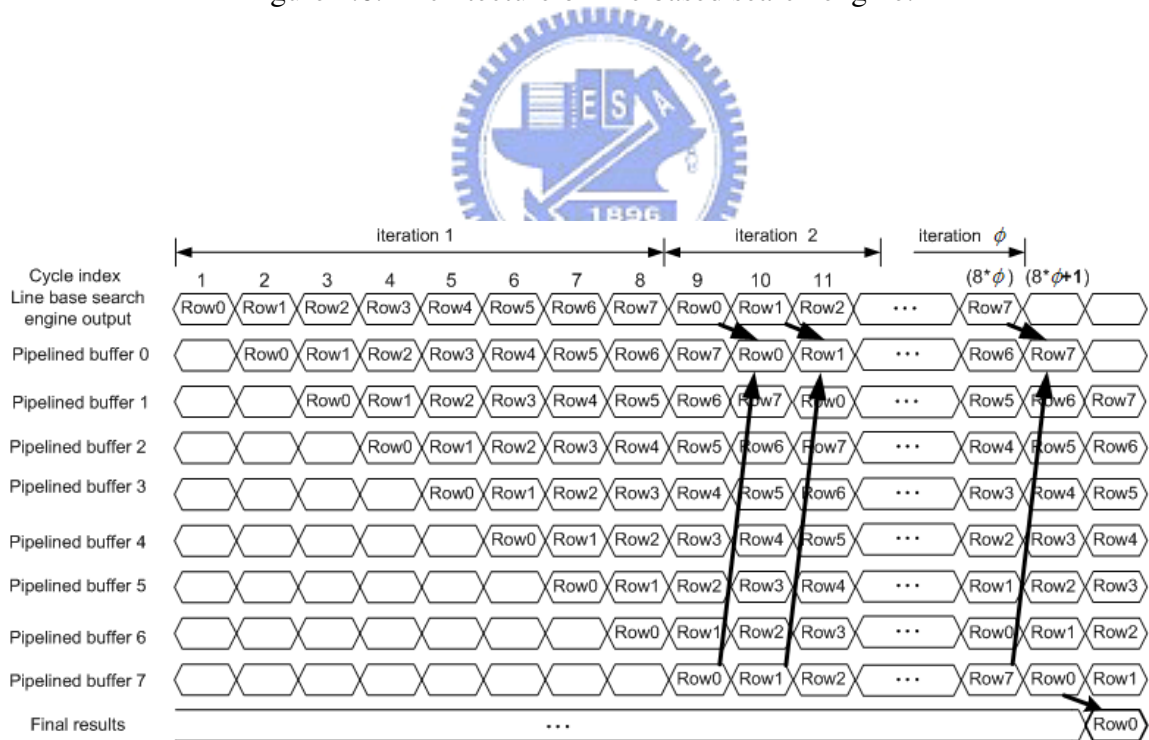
E S A
1896

iteration 1 | iteration 2 | iteration $\phi$

| Cycle index | 1 | 2 | 3 | 4 | 5 | 6 | 7 | 8 | 9 | 10 | 11 | | $(8^*\phi)$ | $(8^*\phi+1)$ | |
|---|---|---|---|---|---|---|---|---|---|---|---|---|---|---|---|
| Line base search engine output | Row0 | Row1 | Row2 | Row3 | Row4 | Row5 | Row6 | Row7 | Row0 | Row1 | Row2 | ... | Row7 | | |
| Pipelined buffer 0 | | Row0 | Row1 | Row2 | Row3 | Row4 | Row5 | Row6 | Row7 | Row0 | Row1 | ... | Row6 | Row7 | |
| Pipelined buffer 1 | | | Row0 | Row1 | Row2 | Row3 | Row4 | Row5 | Row6 | Row7 | Row0 | ... | Row5 | Row6 | Row7 |
| Pipelined buffer 2 | | | | Row0 | Row1 | Row2 | Row3 | Row4 | Row5 | Row6 | Row7 | ... | Row4 | Row5 | Row6 |
| Pipelined buffer 3 | | | | | Row0 | Row1 | Row2 | Row3 | Row4 | Row5 | Row6 | ... | Row3 | Row4 | Row5 |
| Pipelined buffer 4 | | | | | | Row0 | Row1 | Row2 | Row3 | Row4 | Row5 | ... | Row2 | Row3 | Row4 |
| Pipelined buffer 5 | | | | | | | Row0 | Row1 | Row2 | Row3 | Row4 | ... | Row1 | Row2 | Row3 |
| Pipelined buffer 6 | | | | | | | | Row0 | Row1 | Row2 | Row3 | ... | Row0 | Row1 | Row2 |
| Pipelined buffer 7 | | | | | | | | | Row0 | Row1 | Row2 | ... | Row7 | Row0 | Row1 |
| Final results | ... | | | | | | | | | | | | | | Row0 |